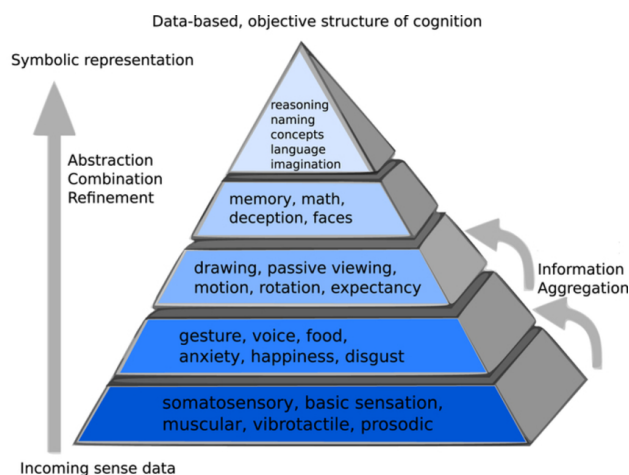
Data-based, objective structure of cognition

Symbolic representation

Abstraction
Combination
Refinement

reasoning
naming
concepts
language
imagination

memory, math,
deception, faces

drawing, passive viewing,
motion, rotation, expectancy

Information
Aggregation

gesture, voice, food,
anxiety, happiness, disgust

somatosensory, basic sensation,
muscular, vibrotactile, prosodic

Incoming sense data